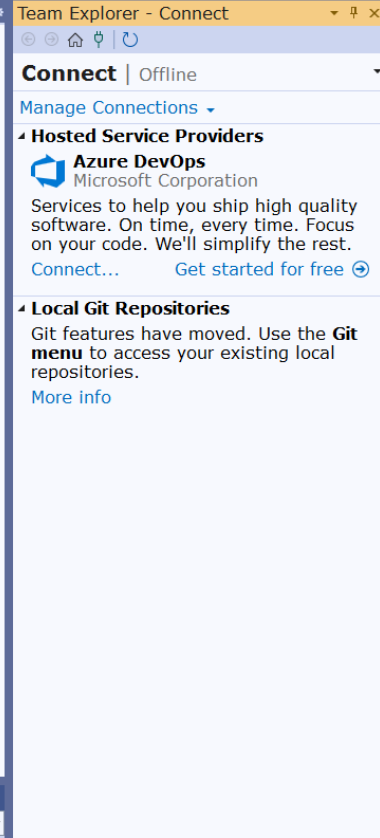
Team Explorer - Connect

Connect | Offline

Manage Connections

Hosted Service Providers

Azure DevOps
Microsoft Corporation

Services to help you ship high quality software. On time, every time. Focus on your code. We'll simplify the rest.

Connect...
Get started for free

Local Git Repositories

Git features have moved. Use the Git menu to access your existing local repositories.

More info